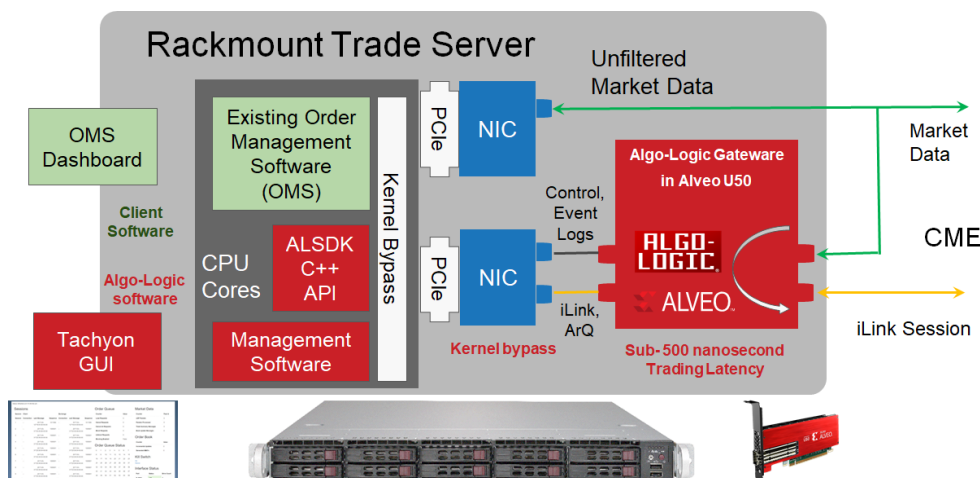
Rackmount Trade Server

Unfiltered Market Data

Market Data

CME

iLink Session

OMS Dashboard

Client Software

Algo-Logic software

Tachyon GUI

Existing Order Management Software (OMS)

CPU Cores

ALSDK C++ API

Management Software

Kernel Bypass

PCIe

NIC

PCIe

NIC

Kernel bypass

Control, Event Logs

iLink, ArQ

Algo-Logic Gateware in Alveo U50

ALGO-LOGIC

ALVEO

Sub-500 nanosecond Trading Latency